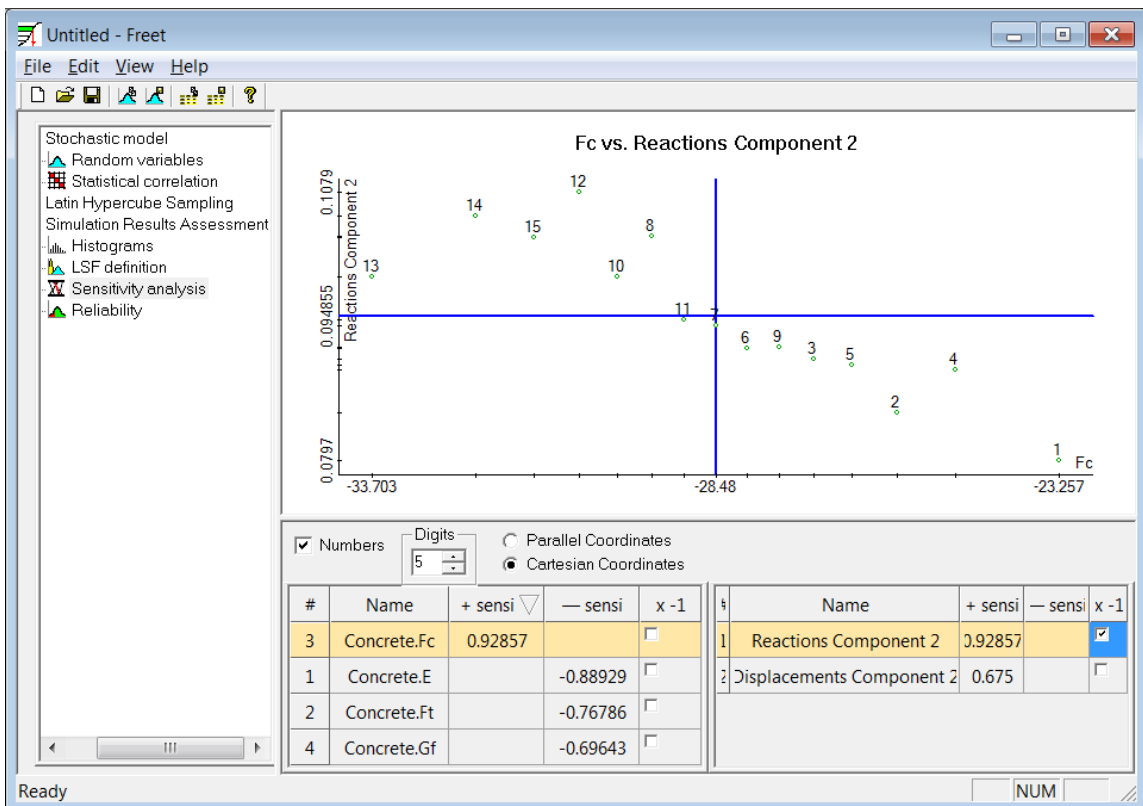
Untitled - Freet

File Edit View Help

Stochastic model
Random variables
Statistical correlation
Latin Hypercube Sampling
Simulation Results Assessment
Histograms
LSF definition
Sensitivity analysis
Reliability

Fc vs. Reactions Component 2

Reactions Component 2
0.1079
0.094855
0.0797
-33.703
-28.48
-23.257
Fc

14 12 15 8 13 10 11 7 6 9 3 5 4 2 1

Numbers
Digits
5
Parallel Coordinates
Cartesian Coordinates

| # | Name | + sensi | — sensi | x -1 |
|---|---|---|---|---|
| 3 | Concrete.Fc | 0.92857 | | |
| 1 | Concrete.E | | -0.88929 | |
| 2 | Concrete.Ft | | -0.76786 | |
| 4 | Concrete.Gf | | -0.69643 | |

| # | Name | + sensi | — sensi | x -1 |
|---|---|---|---|---|
| 1 | Reactions Component 2 | 0.92857 | | |
| 2 | Displacements Component 2 | 0.675 | | |

Ready
NUM